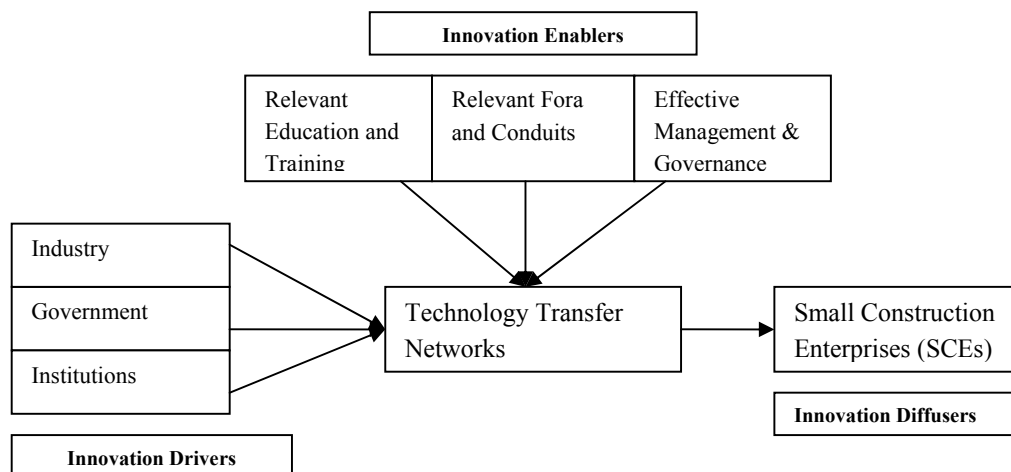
Innovation Enablers

Relevant Education and Training

Relevant Fora and Conduits

Effective Management & Governance

Industry

Government

Institutions

Technology Transfer Networks

Small Construction Enterprises (SCEs)

Innovation Diffusers

Innovation Drivers